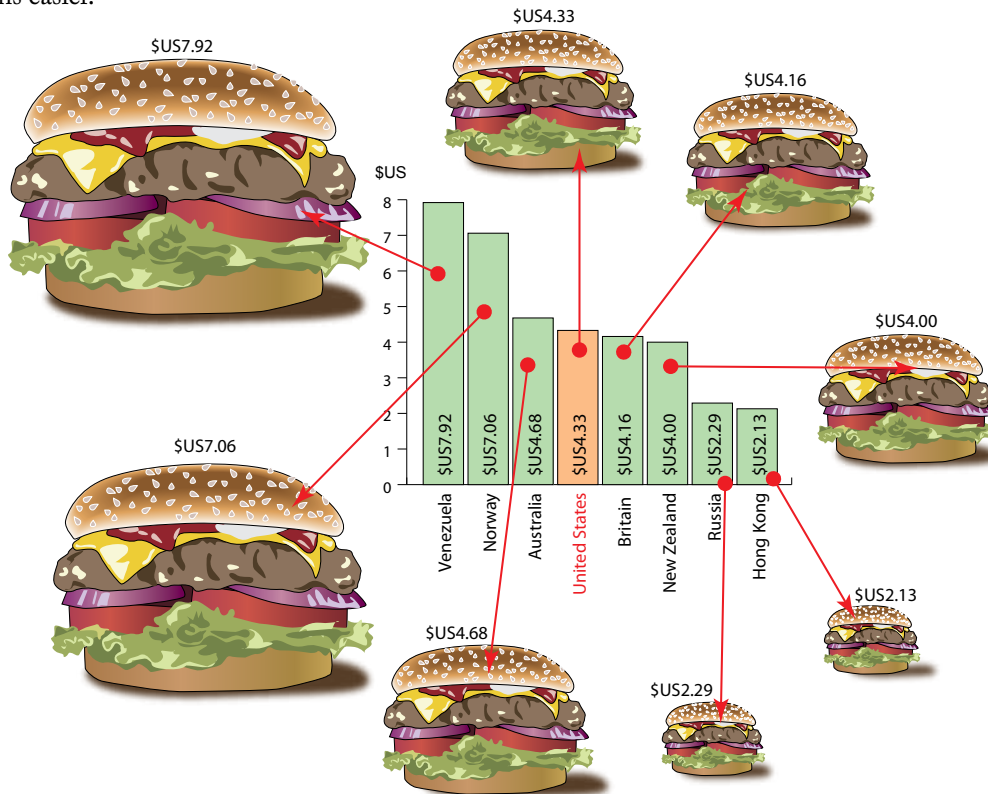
his easier.

$US7.92

$US4.33

$US4.16

$US

8
7
6
5
4
3
2
1
0

$US7.92
$US7.06
$US4.68
$US4.33
$US4.16
$US4.00
$US2.29
$US2.13

Venezuela
Norway
Australia
United States
Britain
New Zealand
Russia
Hong Kong

$US4.00

$US7.06

$US2.13

$US4.68

$US2.29